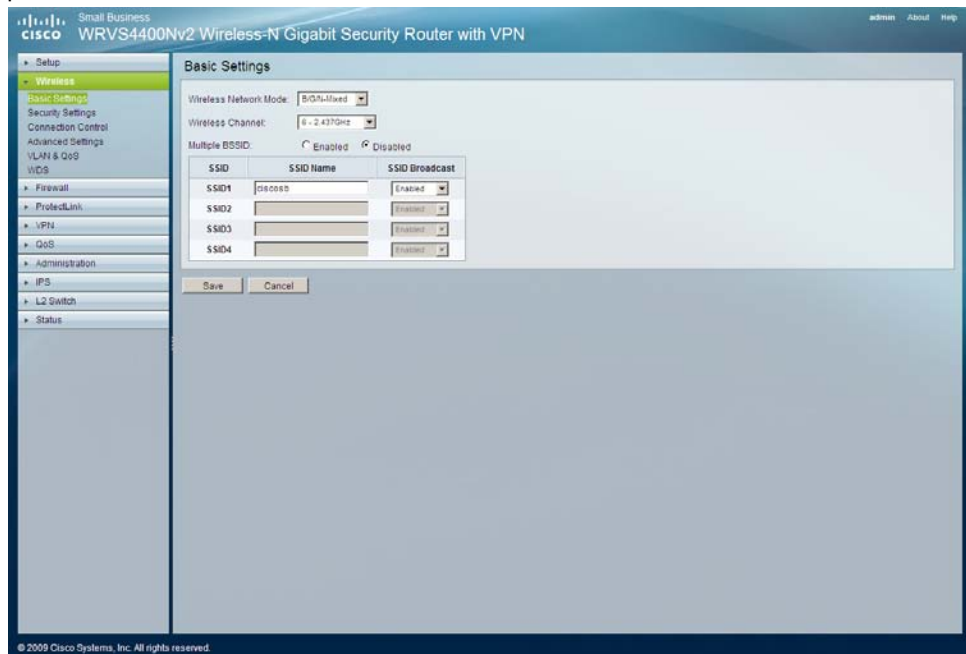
cisco Small Business
WRVS4400Nv2 Wireless-N Gigabit Security Router with VPN

admin About Help

Setup
Wireless
Basic Settings
Security Settings
Connection Control
Advanced Settings
VLAN & QoS
WDS
Firewall
ProtectLink
VPN
QoS
Administration
IPS
L2 Switch
Status

Basic Settings

Wireless Network Mode: B/G/N-Mixed
Wireless Channel: 6 - 2.437GHz
Multiple BSSID: Enabled Disabled

| SSID | SSID Name | SSID Broadcast |
|---|---|---|
| SSID1 | ciscosb | Enabled |
| SSID2 | | Enabled |
| SSID3 | | Enabled |
| SSID4 | | Enabled |

Save Cancel

© 2009 Cisco Systems, Inc. All rights reserved.